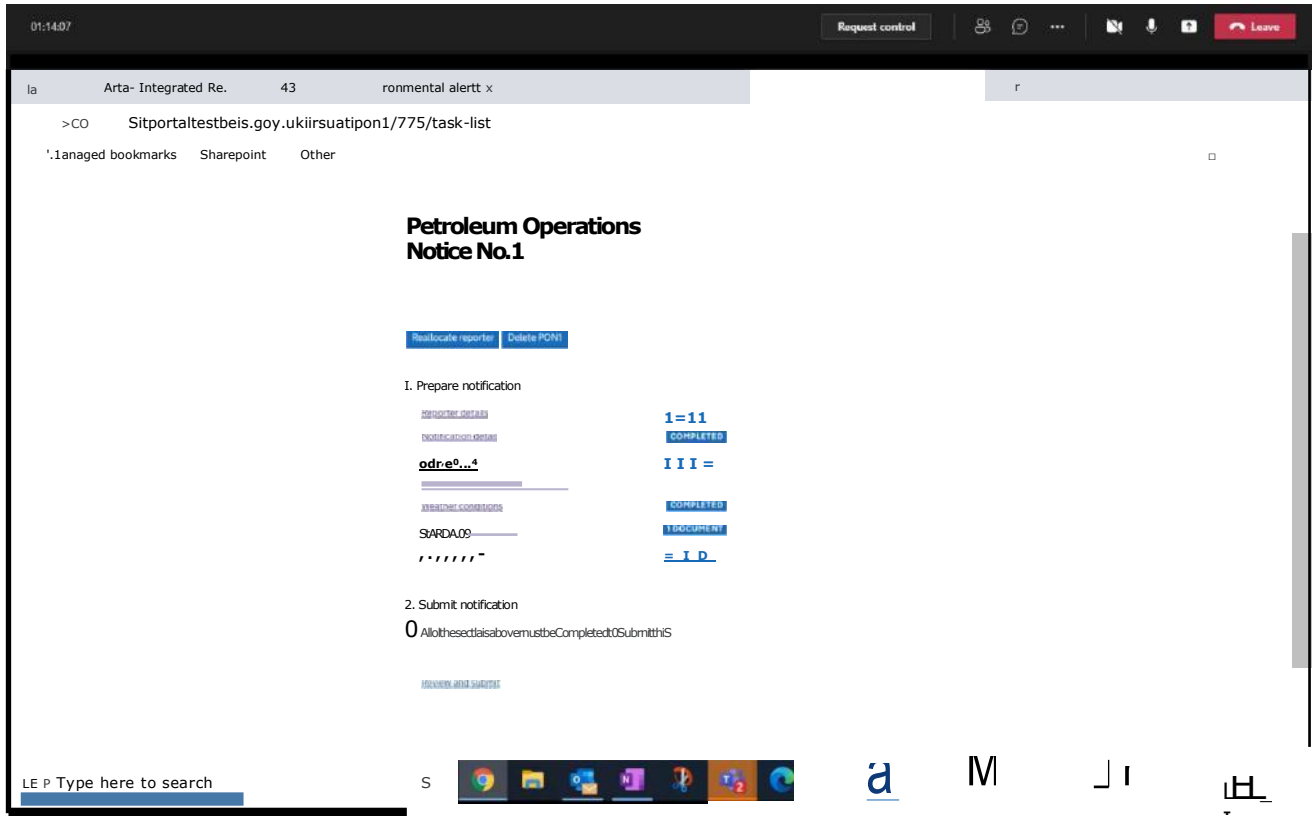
01:14:07

Request control

Leave

la Arta- Integrated Re. 43 ronmental alertt x r

>CO Sitportaltestbeis.goy.ukiirsuatipon1/775/task-list

'.1anaged bookmarks Sharepoint Other

Petroleum Operations Notice No.1

Reallocate reporter Delete PON1

I. Prepare notification

Reporter details 1=11

Notification detai COMPLETED

odr·e⁰...⁴ I I I =

Weather conditions COMPLETED

StARDA.09 1 DOCUMENT

, · , , , , , - = I D

2. Submit notification

0 Allothesectlaisabovemustbe Completedt0SubmitthiS

Review and submit

LE P Type here to search

S

a M